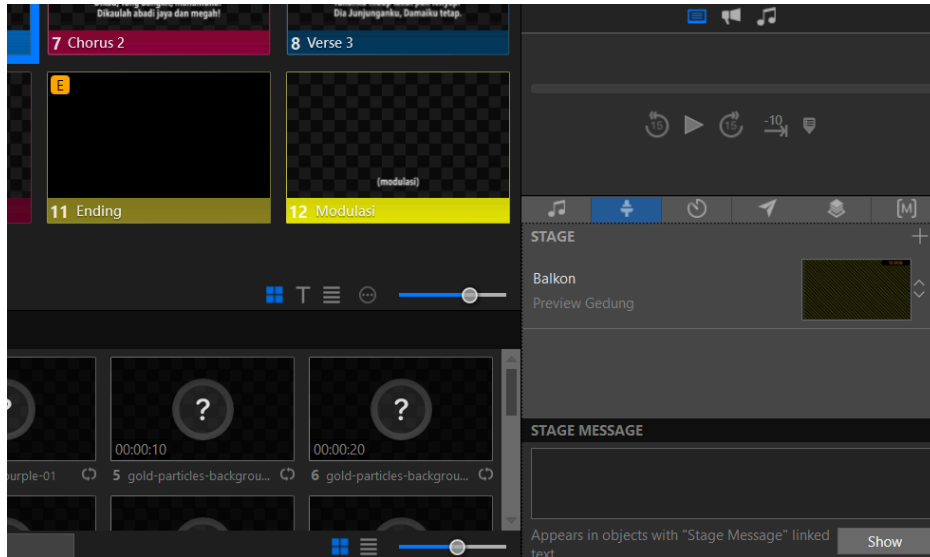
Dikaulah abadi jaya dan megah!

7 Chorus 2

Dia Junjunganku, Damaiku tetap.

8 Verse 3

E

11 Ending

(modulasi)

12 Modulasi

15 15 -10

STAGE

+

Balkon

Preview Gedung

00:00:10

00:00:20

purple-01

5 gold-particles-backgrou...

6 gold-particles-backgrou...

STAGE MESSAGE

Appears in objects with "Stage Message" linked text

Show